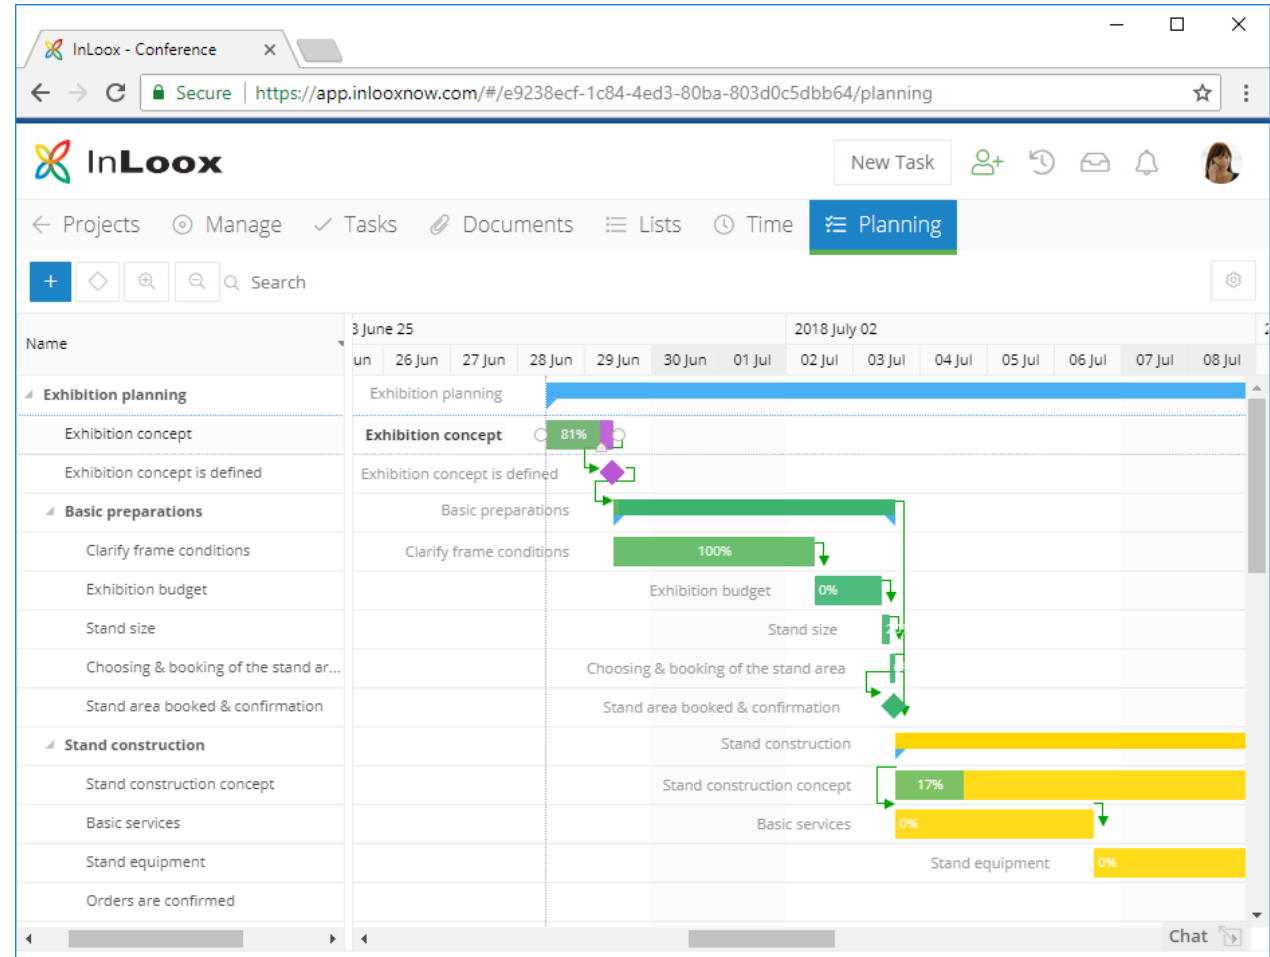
InLoox - Conference ×

Secure | https://app.inlooxnow.com/#/e9238ecf-1c84-4ed3-80ba-803d0c5dbb64/planning

InLoox

New Task

Projects Manage Tasks Documents Lists Time Planning

+ Search

Name

3 June 25 2018 July 02

un 26 Jun 27 Jun 28 Jun 29 Jun 30 Jun 01 Jul 02 Jul 03 Jul 04 Jul 05 Jul 06 Jul 07 Jul 08 Jul

Exhibition planning
Exhibition concept
Exhibition concept is defined
Basic preparations
Clarify frame conditions
Exhibition budget
Stand size
Choosing & booking of the stand ar...
Stand area booked & confirmation
Stand construction
Stand construction concept
Basic services
Stand equipment
Orders are confirmed

Exhibition planning
Exhibition concept 81%
Exhibition concept is defined
Basic preparations
Clarify frame conditions 100%
Exhibition budget 0%
Stand size
Choosing & booking of the stand area
Stand area booked & confirmation
Stand construction
Stand construction concept 17%
Basic services 0%
Stand equipment 0%

Chat